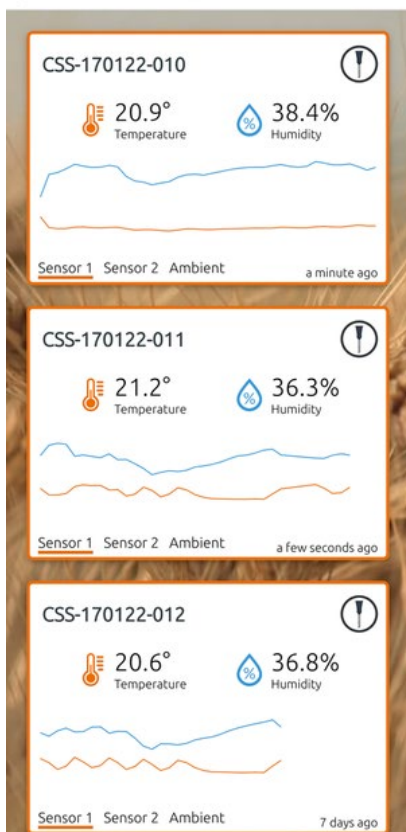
CSS-170122-010

20.9°
Temperature

38.4%
Humidity

Sensor 1 Sensor 2 Ambient
a minute ago

CSS-170122-011

21.2°
Temperature

36.3%
Humidity

Sensor 1 Sensor 2 Ambient
a few seconds ago

CSS-170122-012

20.6°
Temperature

36.8%
Humidity

Sensor 1 Sensor 2 Ambient
7 days ago